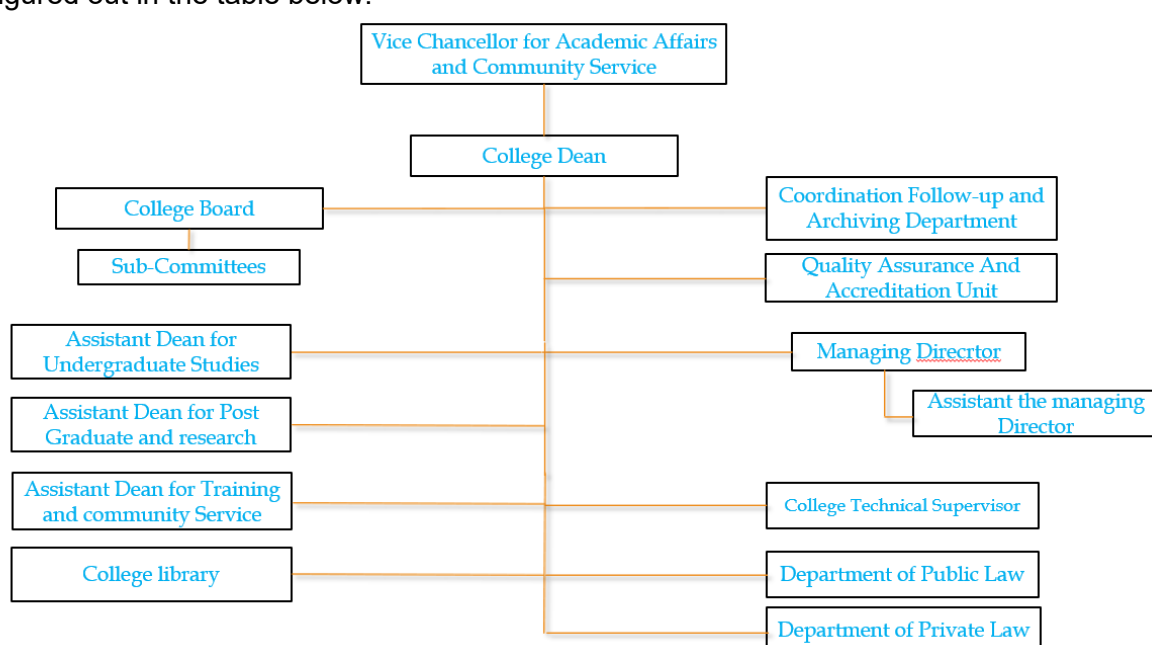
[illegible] in the table below:

Vice Chancellor for Academic Affairs and Community Service

College Dean

College Board

Sub-Committees

Coordination Follow-up and Archiving Department

Quality Assurance And Accreditation Unit

Assistant Dean for Undergraduate Studies

Managing Direcrtor

Assistant the managing Director

Assistant Dean for Post Graduate and research

Assistant Dean for Training and community Service

College Technical Supervisor

College library

Department of Public Law

Department of Private Law